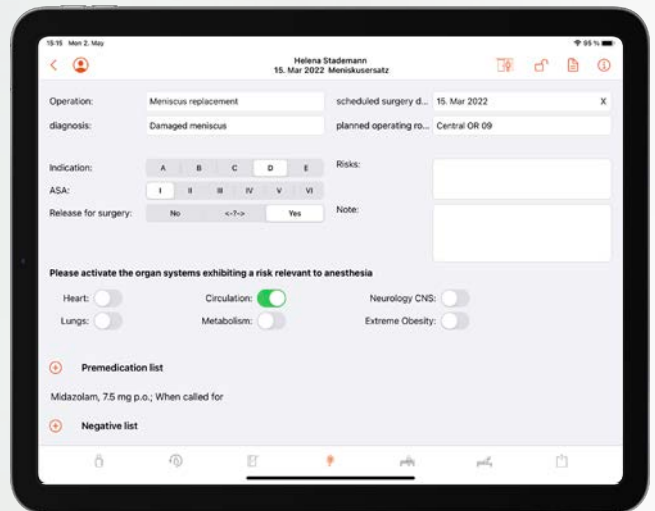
15:15 Mon 2. May

95 %

Helena Stademann
15. Mar 2022 Meniskusersatz

Operation: Meniscus replacement

scheduled surgery d... 15. Mar 2022 X

diagnosis: Damaged meniscus

planned operating ro... Central OR 09

Indication: A B C D E

ASA: I II III IV V VI

Release for surgery: No <-?-> Yes

Risks:

Note:

Please activate the organ systems exhibiting a risk relevant to anesthesia

Heart:

Circulation:

Neurology CNS:

Lungs:

Metabolism:

Extreme Obesity:

Premedication list

Midazolam, 7.5 mg p.o.; When called for

Negative list